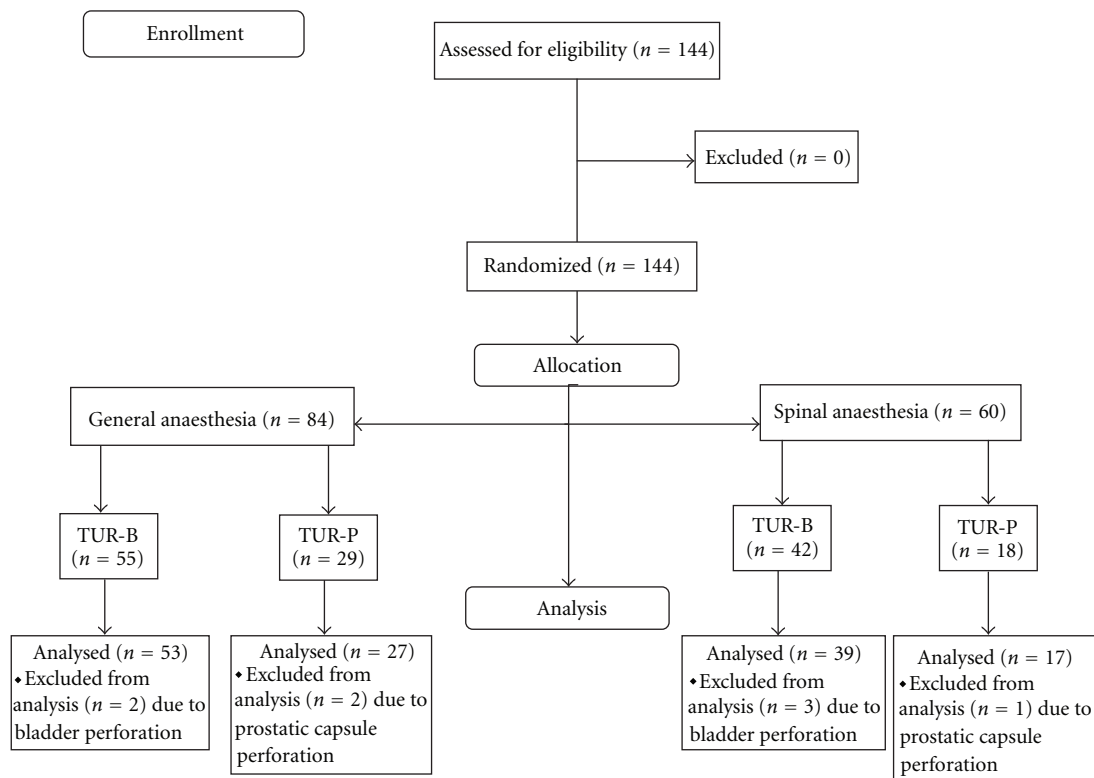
Enrollment

Assessed for eligibility ($n = 144$)

Excluded ($n = 0$)

Randomized ($n = 144$)

Allocation

General anaesthesia ($n = 84$)

Spinal anaesthesia ($n = 60$)

TUR-B ($n = 55$)

TUR-P ($n = 29$)

TUR-B ($n = 42$)

TUR-P ($n = 18$)

Analysis

Analysed ($n = 53$)
• Excluded from analysis ($n = 2$) due to bladder perforation

Analysed ($n = 27$)
• Excluded from analysis ($n = 2$) due to prostatic capsule perforation

Analysed ($n = 39$)
• Excluded from analysis ($n = 3$) due to bladder perforation

Analysed ($n = 17$)
• Excluded from analysis ($n = 1$) due to prostatic capsule perforation